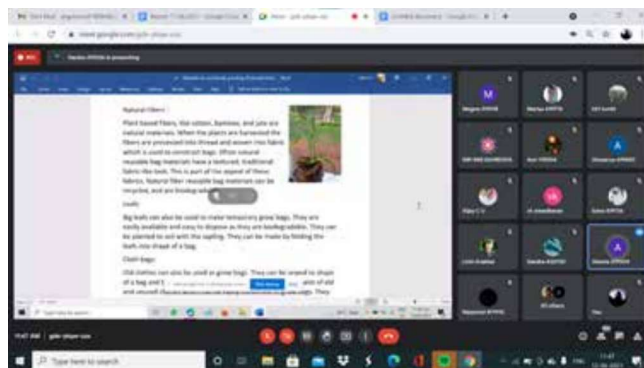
meet.google.com

Nandini (YPPHA) is presenting

Natural Fibers :

Plant based fibers, like cotton, Bamboo, and Jute are natural materials. When the plants are harvested the fibers are processed into thread and woven into fabric which is used to construct bags. When natural reusable bag materials have a textured, traditional fabric-like look. This is part of the appeal of these fabrics. Natural fiber reusable bag materials can be imprinted, and are biodegradable.

Leafs:

Big leafs can also be used to make temporary grow bags. They are easily available and easy to dispose as they are biodegradable. They can be planted to soil with the sapling. They can be made by folding the leafs into shape of a bag.

Cloth bags:

Old clothes can also be used as grow bags. They can be sewed to shape of a bag and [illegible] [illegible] of old and unused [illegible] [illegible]. They

Type here to search